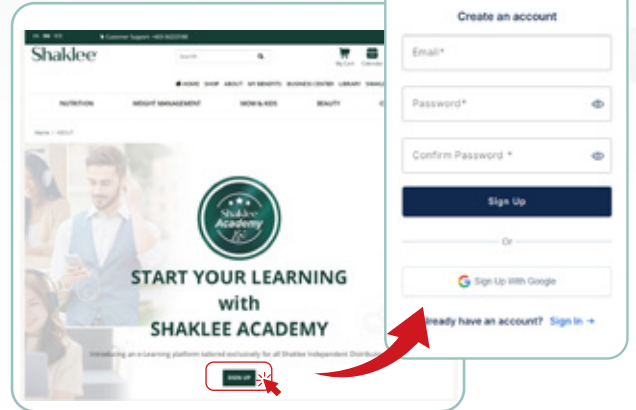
Customer Support: +603-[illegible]

Shaklee

Search

My Cart Calendar

HOME SHOP ABOUT MY BENEFITS BUSINESS CENTER LIBRARY SHAKL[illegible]

NUTRITION WEIGHT MANAGEMENT MOM & KIDS BEAUTY

Home / ABOUT

Shaklee Academy

START YOUR LEARNING with SHAKLEE ACADEMY

Introducing an e-Learning platform tailored exclusively for all Shaklee Independent Distribu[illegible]

SIGN UP

Create an account

Email*

Password*

Confirm Password *

Sign Up

Or

Sign Up With Google

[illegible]lready have an account? Sign In →